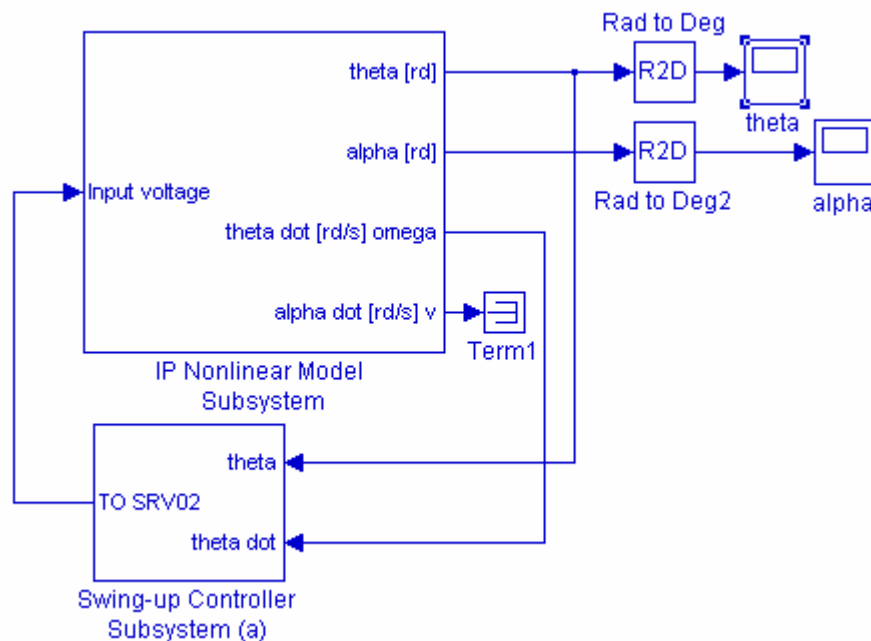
Rad to Deg

theta [rd]

R2D

theta

alpha [rd]

R2D

Input voltage

Rad to Deg2

alpha

theta dot [rd/s] omega

alpha dot [rd/s] v

Term1

IP Nonlinear Model Subsystem

theta

TO SRV02

theta dot

Swing-up Controller Subsystem (a)